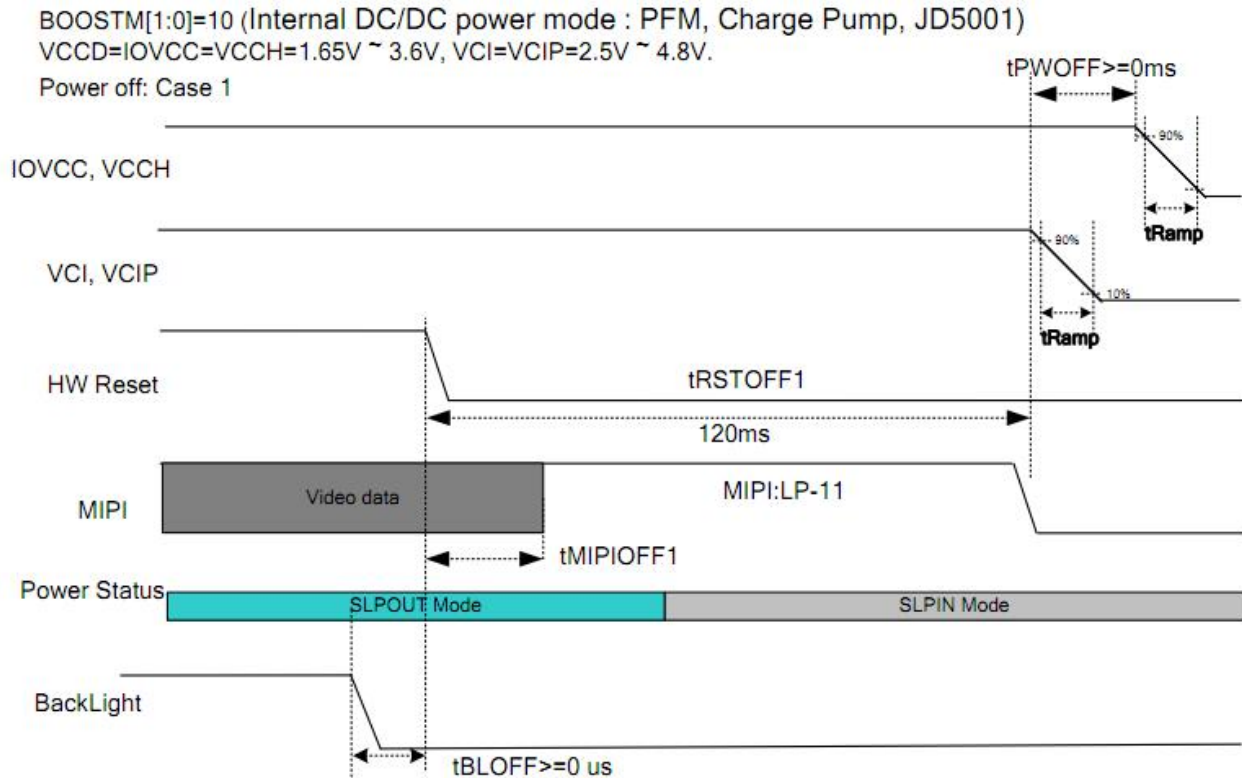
BOOSTM[1:0]=10 (Internal DC/DC power mode : PFM, Charge Pump, JD5001)
VCCD=IOVCC=VCCH=1.65V ~ 3.6V, VCI=VCIP=2.5V ~ 4.8V.

Power off: Case 1

tPWOFF>=0ms

90%

IOVCC, VCCH

tRamp

90%

VCI, VCIP

10%

tRamp

HW Reset

tRSTOFF1

120ms

MIPI

Video data

MIPI:LP-11

tMIPIOFF1

Power Status

SLPOUT Mode

SLPIN Mode

BackLight

tBLOFF>=0 us